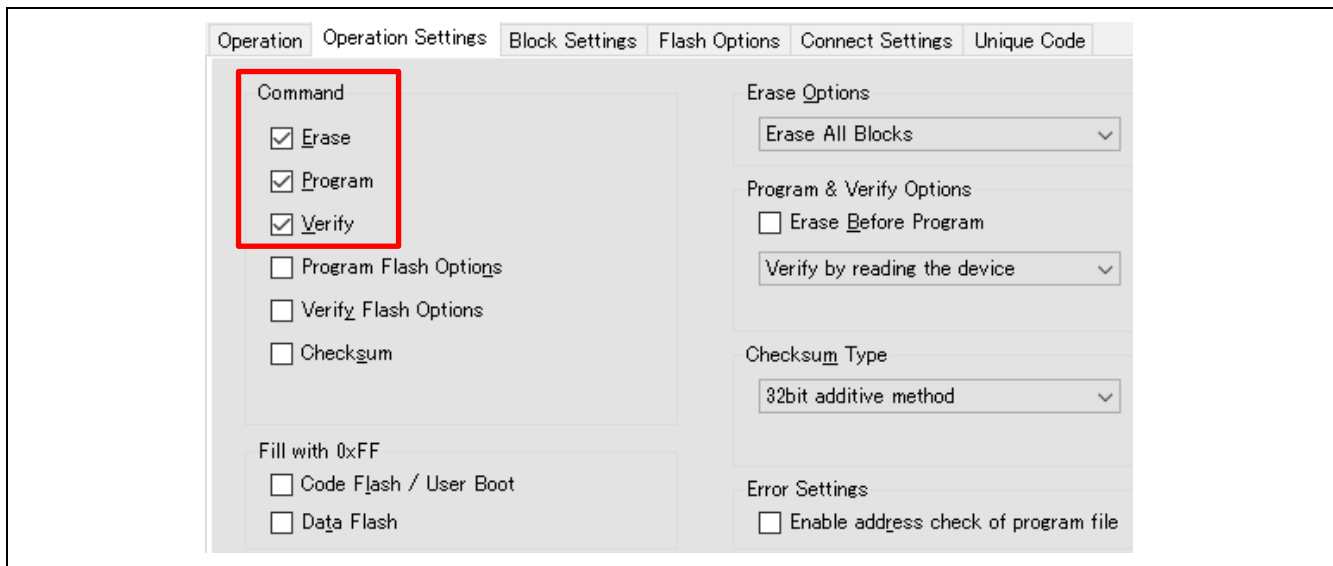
Operation | Operation Settings | Block Settings | Flash Options | Connect Settings | Unique Code

Command
☑ Erase
☑ Program
☑ Verify
☐ Program Flash Options
☐ Verify Flash Options
☐ Checksum

Fill with 0xFF
☐ Code Flash / User Boot
☐ Data Flash

Erase Options
Erase All Blocks

Program & Verify Options
☐ Erase Before Program
Verify by reading the device

Checksum Type
32bit additive method

Error Settings
☐ Enable address check of program file